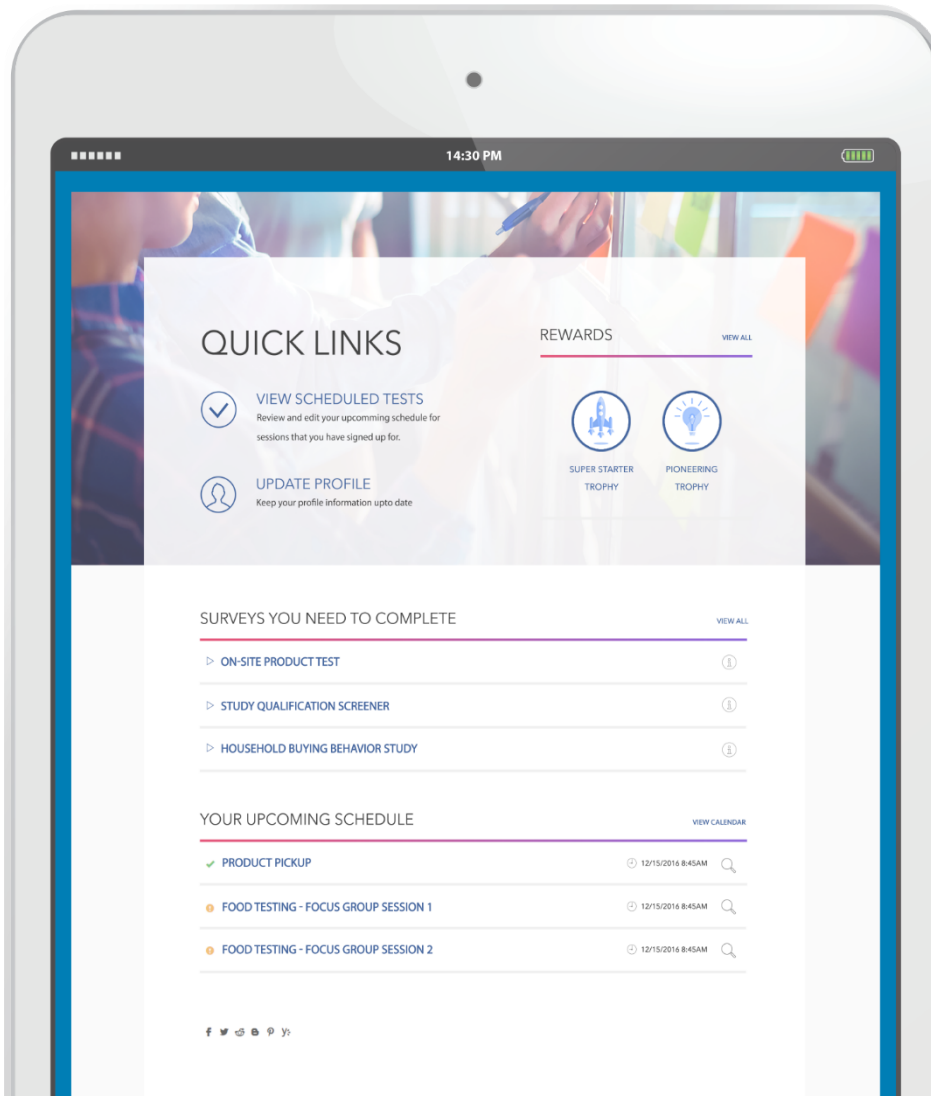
14:30 PM

QUICK LINKS

VIEW SCHEDULED TESTS
Review and edit your upcomming schedule for sessions that you have signed up for.

UPDATE PROFILE
Keep your profile information upto date

REWARDS
VIEW ALL

SUPER STARTER TROPHY

PIONEERING TROPHY

SURVEYS YOU NEED TO COMPLETE
VIEW ALL

ON-SITE PRODUCT TEST

STUDY QUALIFICATION SCREENER

HOUSEHOLD BUYING BEHAVIOR STUDY

YOUR UPCOMING SCHEDULE
VIEW CALENDAR

PRODUCT PICKUP 12/15/2016 8:45AM

FOOD TESTING - FOCUS GROUP SESSION 1 12/15/2016 8:45AM

FOOD TESTING - FOCUS GROUP SESSION 2 12/15/2016 8:45AM